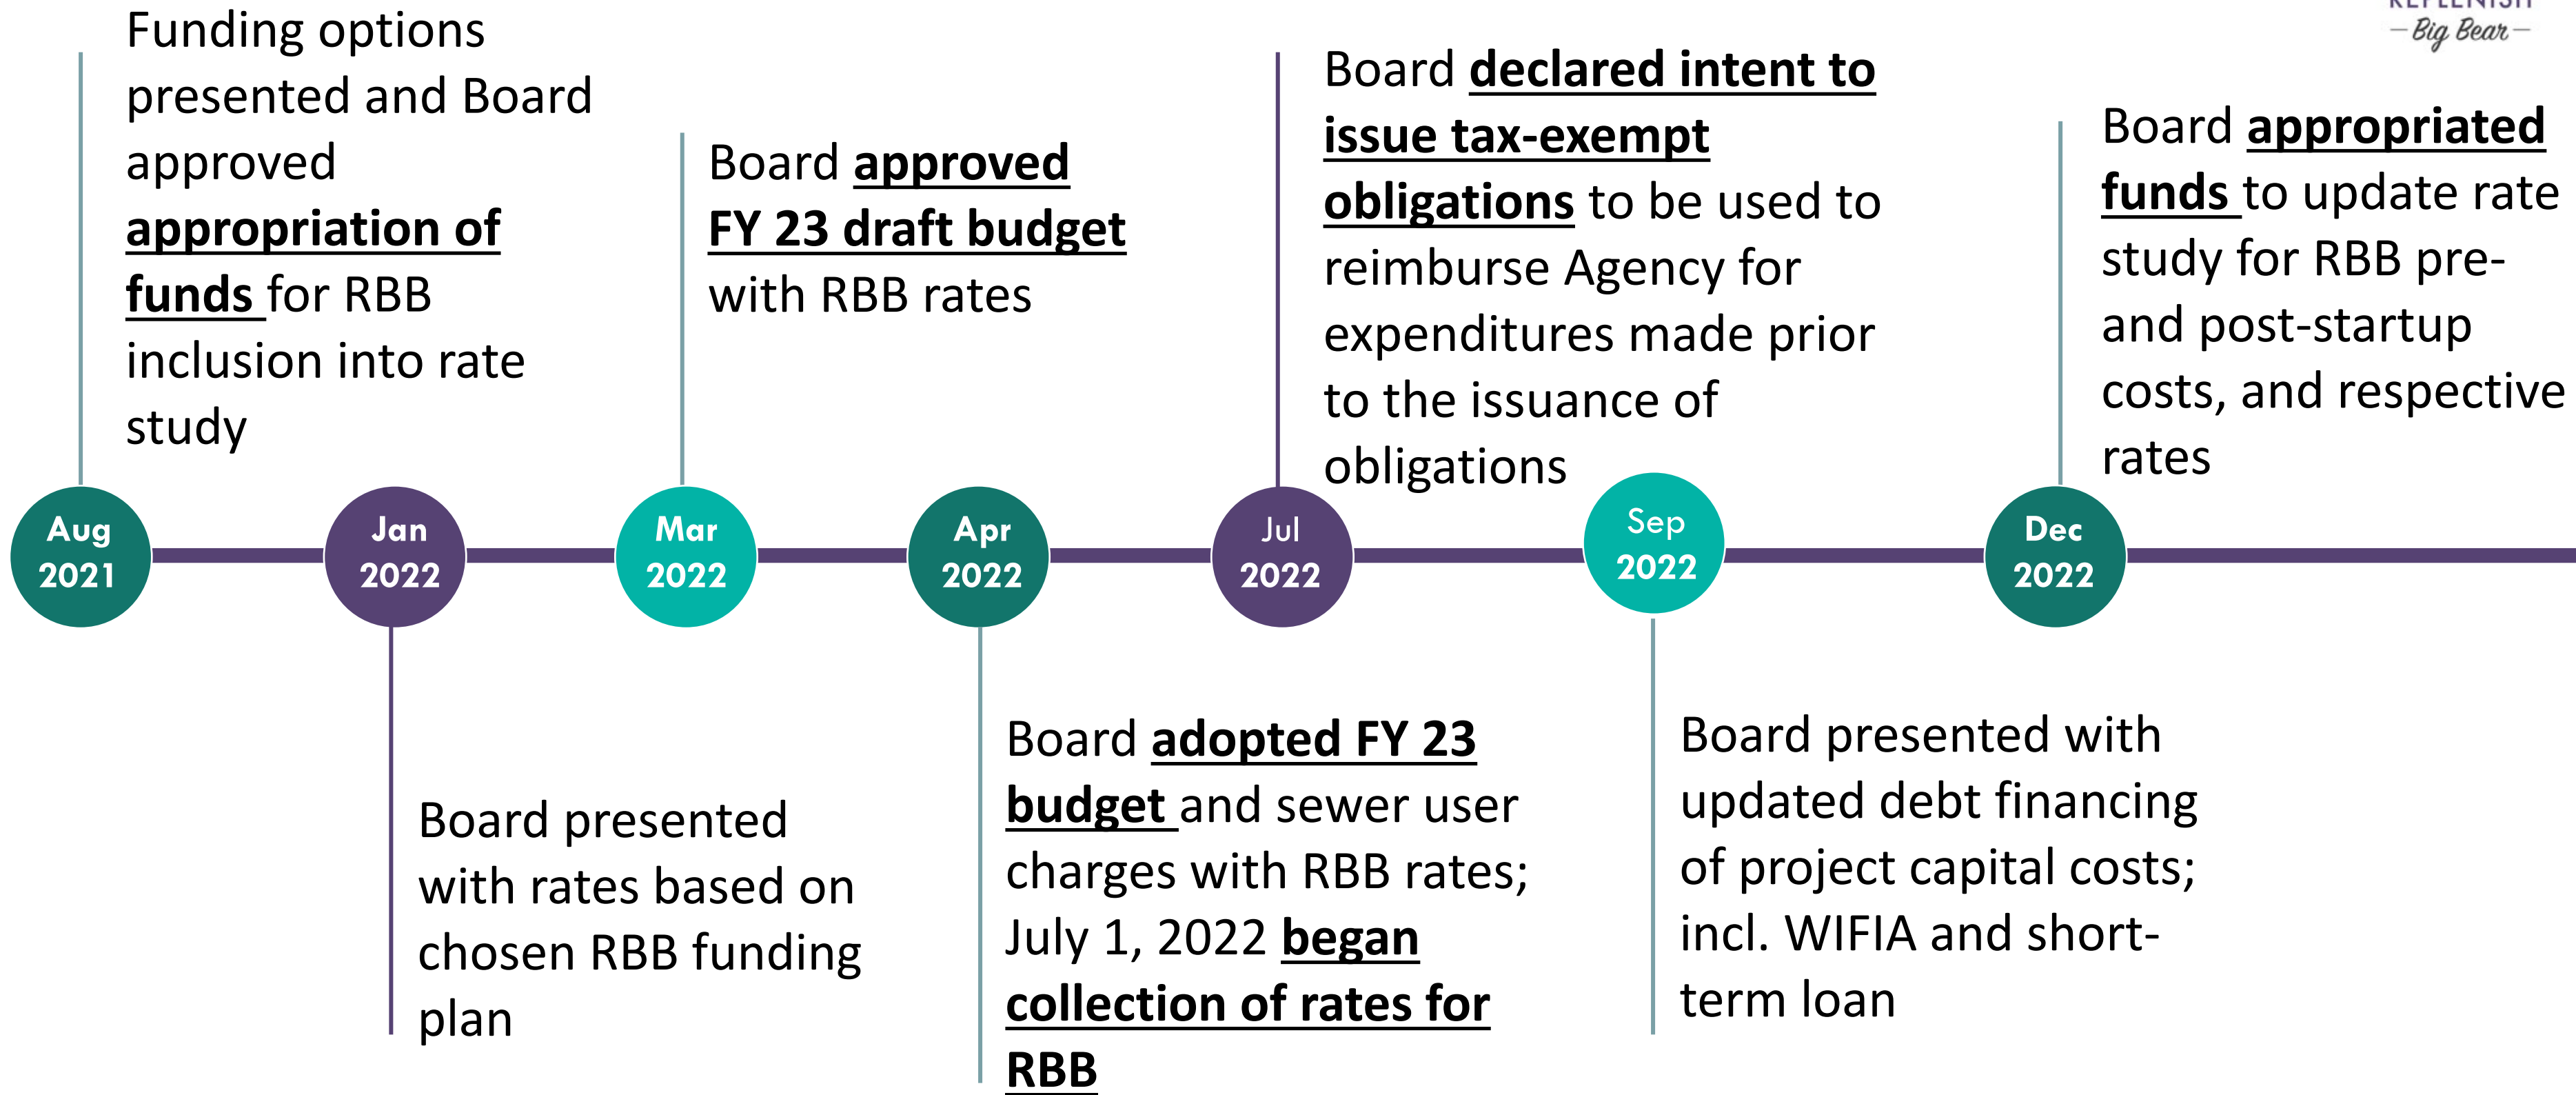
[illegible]
Big Bear

Funding options presented and Board approved appropriation of funds for RBB inclusion into rate study

Board approved FY 23 draft budget with RBB rates

Board declared intent to issue tax-exempt obligations to be used to reimburse Agency for expenditures made prior to the issuance of obligations

Board appropriated funds to update rate study for RBB pre- and post-startup costs, and respective rates

Aug 2021

Jan 2022

Mar 2022

Apr 2022

Jul 2022

Sep 2022

Dec 2022

Board presented with rates based on chosen RBB funding plan

Board adopted FY 23 budget and sewer user charges with RBB rates; July 1, 2022 began collection of rates for RBB

Board presented with updated debt financing of project capital costs; incl. WIFIA and short-term loan